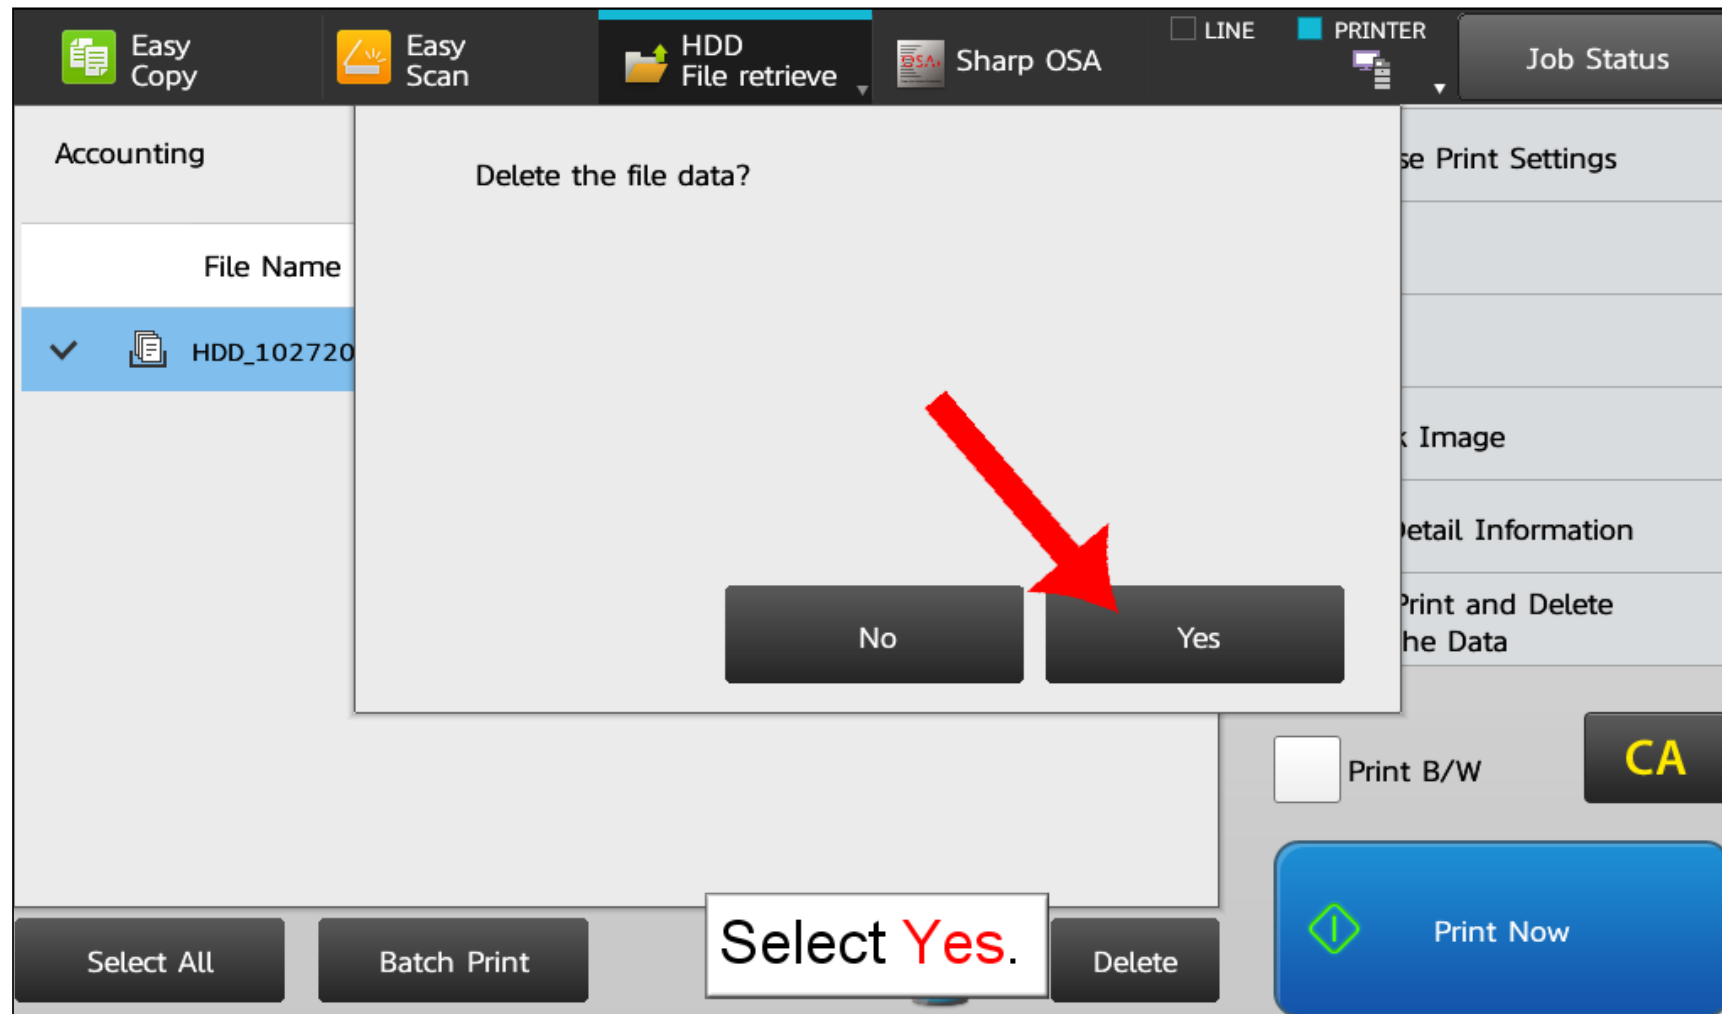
Easy Copy

Easy Scan

HDD File retrieve

Sharp OSA

LINE

PRINTER

Job Status

Accounting

File Name

HDD_102720

Delete the file data?

No

Yes

se Print Settings

k Image

Detail Information

Print and Delete the Data

Print B/W

CA

Print Now

Select All

Batch Print

Select Yes.

Delete